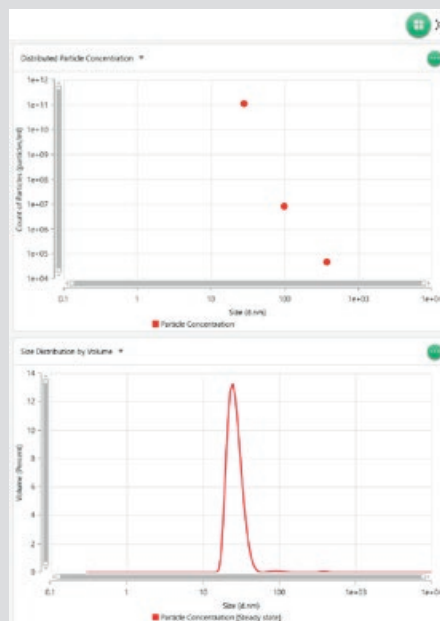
Distributed Particle Concentration ▾

1e+12
1e+11
1e+10
1e+09
1e+08
1e+07
1e+06
1e+05
1e+04

Count of Particles (particles/ml)

0.1
1
10
100
1e+03
1e+0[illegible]

Size (d.nm)

Particle Concentration

Size Distribution by Volume ▾

14
12
10
8
6
4
2
0

Volume (Percent)

0.1
1
10
100
1e+03
1e+0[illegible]

Size (d.nm)

Particle Concentration (Steady state)